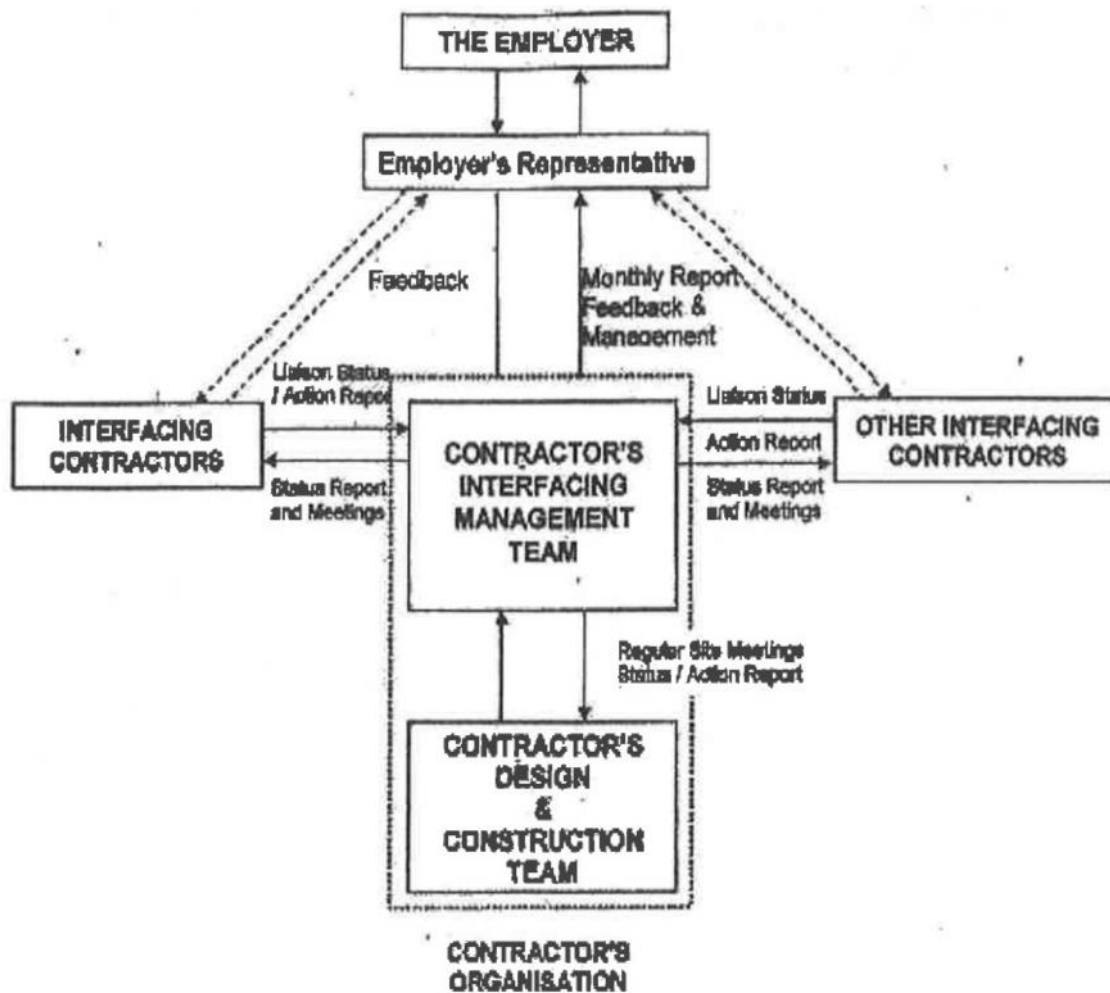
THE EMPLOYER

Employer's Representative

Feedback

Monthly Report Feedback & Management

Liaison Status / Action Report

Status Report and Meetings

INTERFACING CONTRACTORS

CONTRACTOR'S INTERFACING MANAGEMENT TEAM

Liaison Status

Action Report

Status Report and Meetings

OTHER INTERFACING CONTRACTORS

Regular Site Meetings Status / Action Report

CONTRACTOR'S DESIGN & CONSTRUCTION TEAM

CONTRACTOR'S ORGANISATION